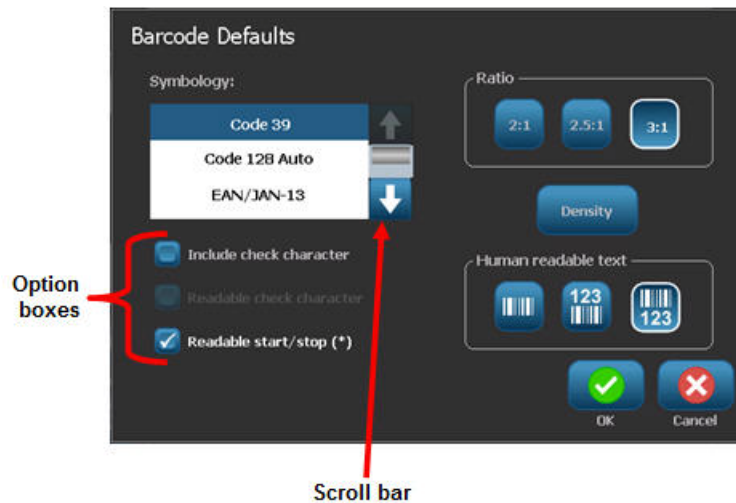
Barcode Defaults

Symbology:

Code 39

Code 128 Auto

EAN/JAN-13

Include check character

Readable check character

Readable start/stop (*)

Ratio

2:1

2.5:1

3:1

Density

Human readable text

123

123

OK

Cancel

Option boxes

Scroll bar